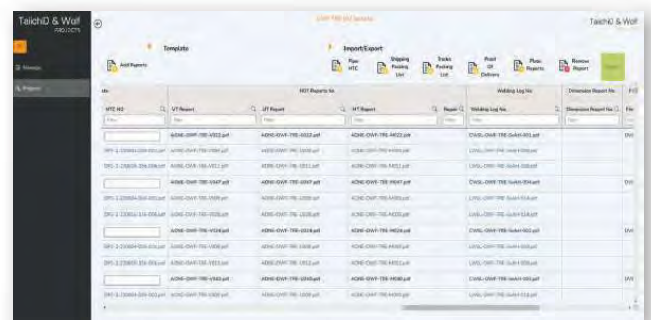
TaiichiO & Wolf
PROJECTS

Manage

Projects

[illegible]

TaiichiO & Wolf

Template

Add Reports

Import/Export

Pipe MTC

Shipping Packing List

Trucks Packing List

Proof Of Delivery

Pipe Reports

Remove Report

NDT Reports No

Welding Log No

Dimension Report No

MTC NO

UT Report

UT Report

MT Report

Repair

Welding Log No.

Dimension Report No

AONE-OWF-TRE-V012.pdf

AONE-OWF-TRE-V012.pdf

AONE-OWF-TRE-M012.pdf

CWGL-OWF-TRE-SolAH-001.pdf

AONE-OWF-TRE-V047.pdf

AONE-OWF-TRE-V047.pdf

AONE-OWF-TRE-M047.pdf

CWGL-OWF-TRE-SolAH-004.pdf

AONE-OWF-TRE-V028.pdf

AONE-OWF-TRE-V028.pdf

AONE-OWF-TRE-M028.pdf

CWGL-OWF-TRE-SolAH-003.pdf

AONE-OWF-TRE-V040.pdf

AONE-OWF-TRE-V040.pdf

AONE-OWF-TRE-M040.pdf

CWGL-OWF-TRE-SolAH-000.pdf